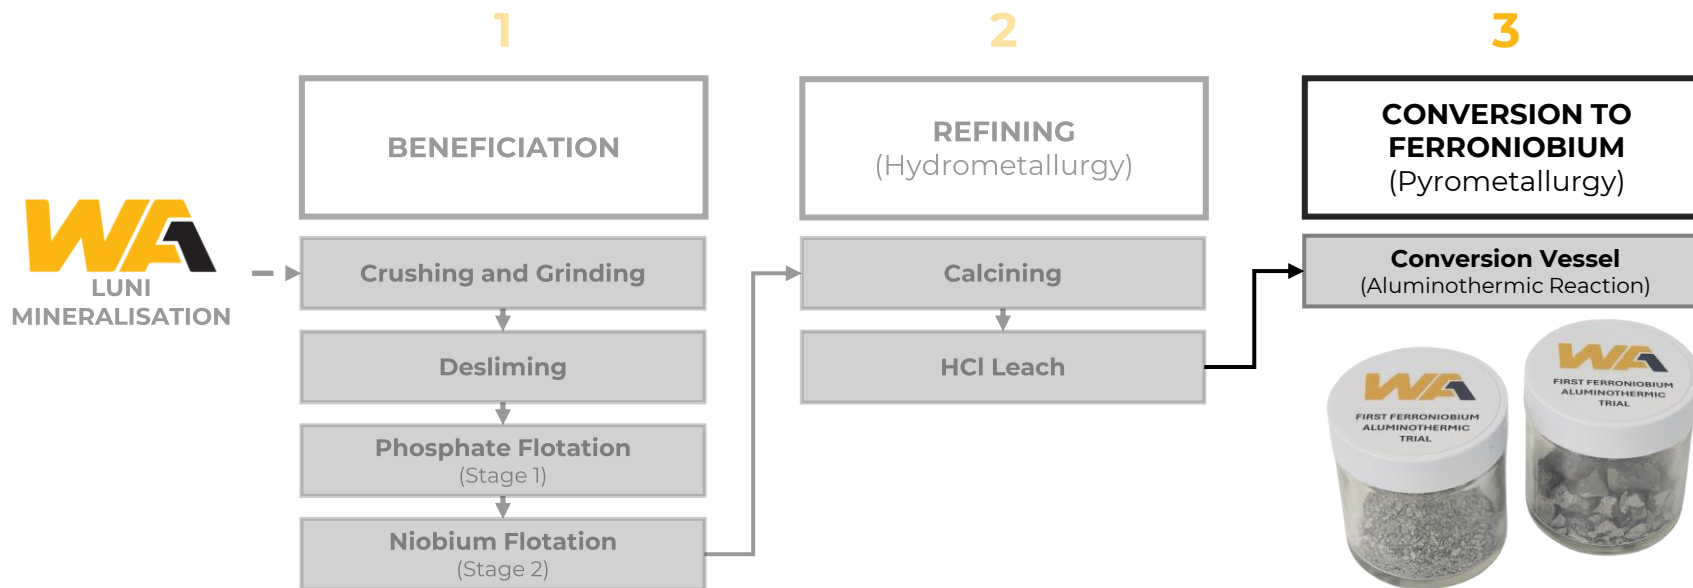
1

2

3

WA
LUNI
MINERALISATION

BENEFICIATION

Crushing and Grinding

Desliming

Phosphate Flotation
(Stage 1)

Niobium Flotation
(Stage 2)

REFINING
(Hydrometallurgy)

Calcining

HCl Leach

CONVERSION TO FERRONIOBIUM
(Pyrometallurgy)

Conversion Vessel
(Aluminothermic Reaction)

WA
FIRST FERRONIOBIUM
ALUMINOTHERMIC
TRIAL

WA
FIRST FERRONIOBIUM
ALUMINOTHERMIC
TRIAL